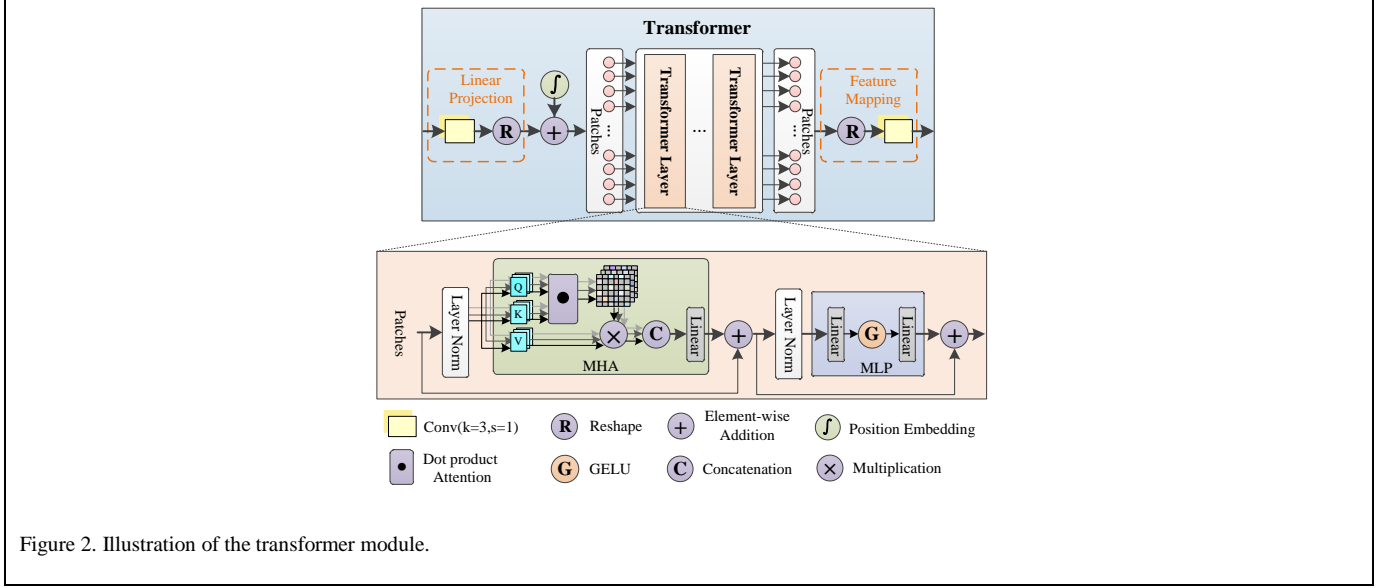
Transformer

Linear Projection

R

$\int$

+

Patches

Transformer Layer

...

Transformer Layer

Patches

Feature Mapping

R

Patches

Layer Norm

Q

K

V

C

Linear

MHA

+

Layer Norm

Linear

G

Linear

MLP

+

Conv(k=3,s=1)

R Reshape

+ Element-wise Addition

$\int$ Position Embedding

Dot product Attention

G GELU

C Concatenation

$\times$ Multiplication

Figure 2. Illustration of the transformer module.